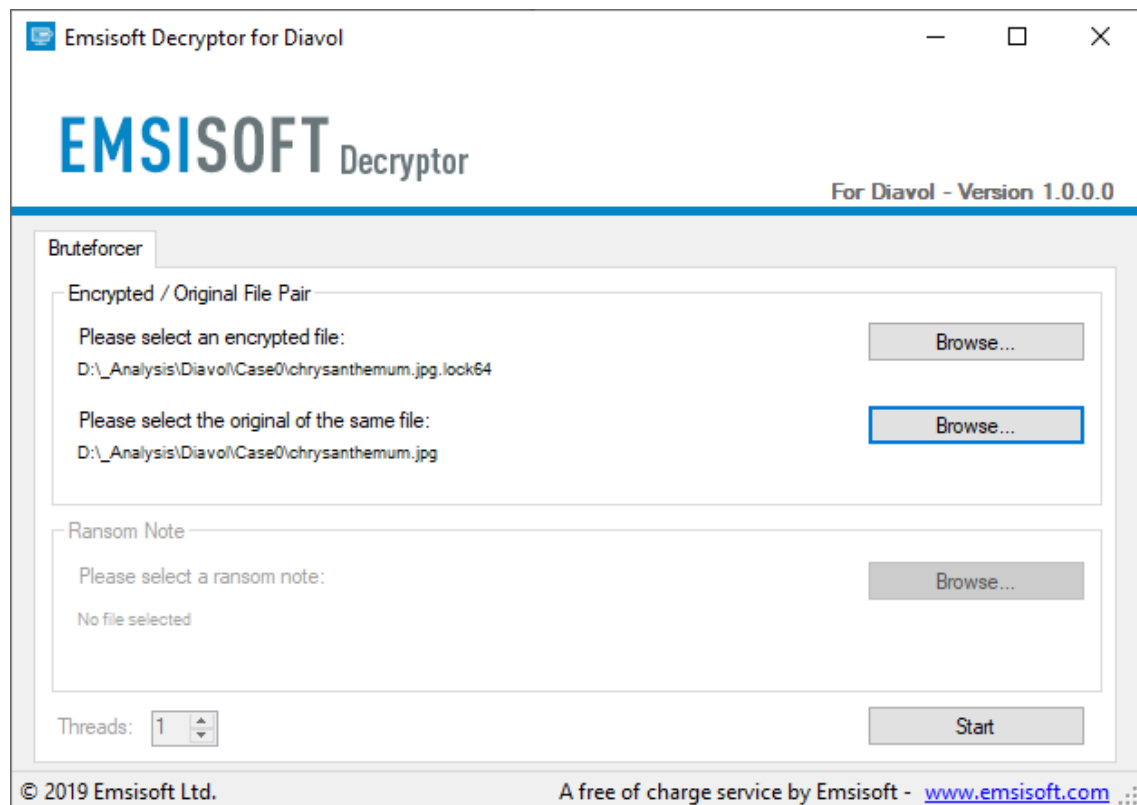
Emsisoft Decryptor for Diavol

EMSISOFT Decryptor

For Diavol - Version 1.0.0.0

Bruteforcer

Encrypted / Original File Pair

Please select an encrypted file:

D:\_Analysis\Diavol\Case0\chrysanthemum.jpg.lock64

Browse...

Please select the original of the same file:

D:\_Analysis\Diavol\Case0\chrysanthemum.jpg

Browse...

Ransom Note

Please select a ransom note:

No file selected

Browse...

Threads: 1

Start

© 2019 Emsisoft Ltd.

A free of charge service by Emsisoft - www.emsisoft.com